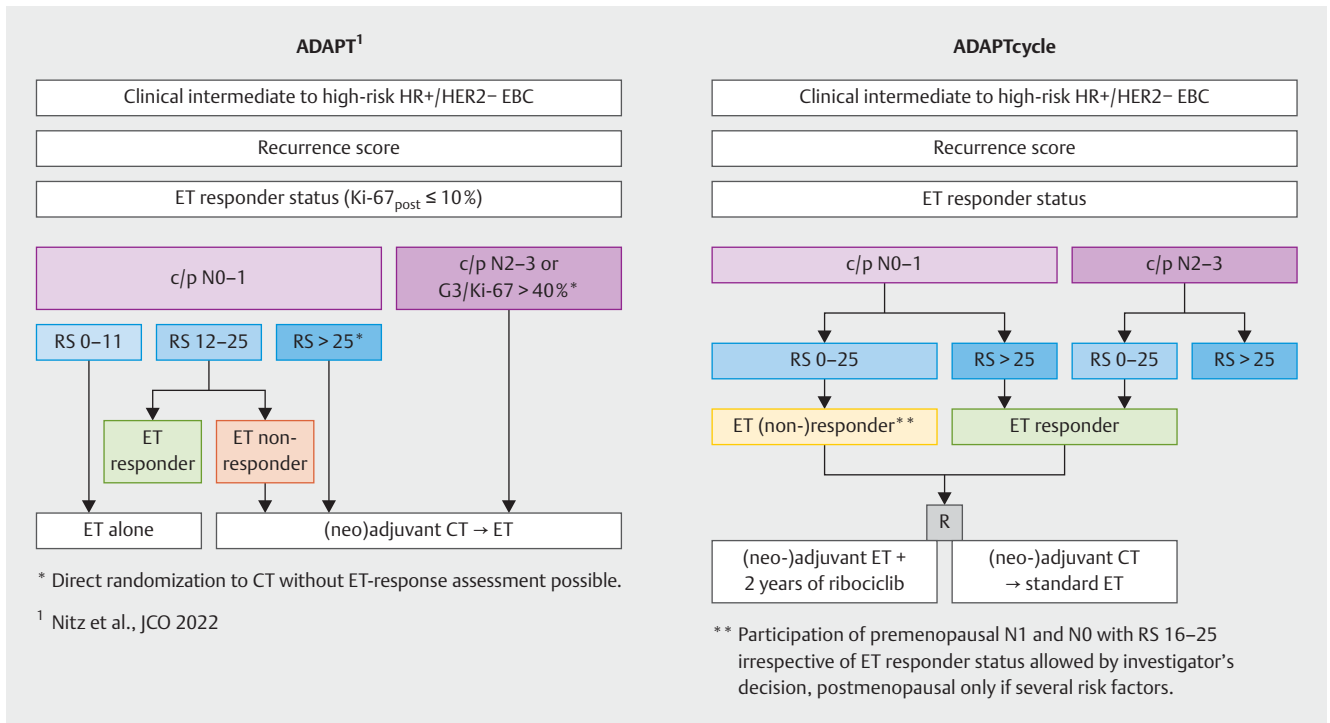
ADAPT$^1$

Clinical intermediate to high-risk HR+/HER2− EBC

Recurrence score

ET responder status (Ki-67$_{post}$ ≤ 10 %)

c/p N0–1

c/p N2–3 or G3/Ki-67 > 40 %*

RS 0–11

RS 12–25

RS > 25*

ET responder

ET non-responder

ET alone

(neo)adjuvant CT → ET

* Direct randomization to CT without ET-response assessment possible.

$^1$ Nitz et al., JCO 2022

ADAPTcycle

Clinical intermediate to high-risk HR+/HER2− EBC

Recurrence score

ET responder status

c/p N0–1

c/p N2–3

RS 0–25

RS > 25

RS 0–25

RS > 25

ET (non-)responder**

ET responder

R

(neo-)adjuvant ET + 2 years of ribociclib

(neo-)adjuvant CT → standard ET

** Participation of premenopausal N1 and N0 with RS 16–25 irrespective of ET responder status allowed by investigator's decision, postmenopausal only if several risk factors.